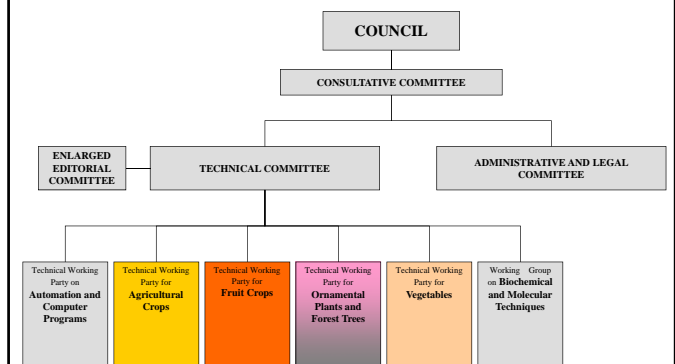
COUNCIL

CONSULTATIVE COMMITTEE

ENLARGED EDITORIAL COMMITTEE

TECHNICAL COMMITTEE

ADMINISTRATIVE AND LEGAL COMMITTEE

Technical Working Party on Automation and Computer Programs

Technical Working Party for Agricultural Crops

Technical Working Party for Fruit Crops

Technical Working Party for Ornamental Plants and Forest Trees

Technical Working Party for Vegetables

Working Group on Biochemical and Molecular Techniques